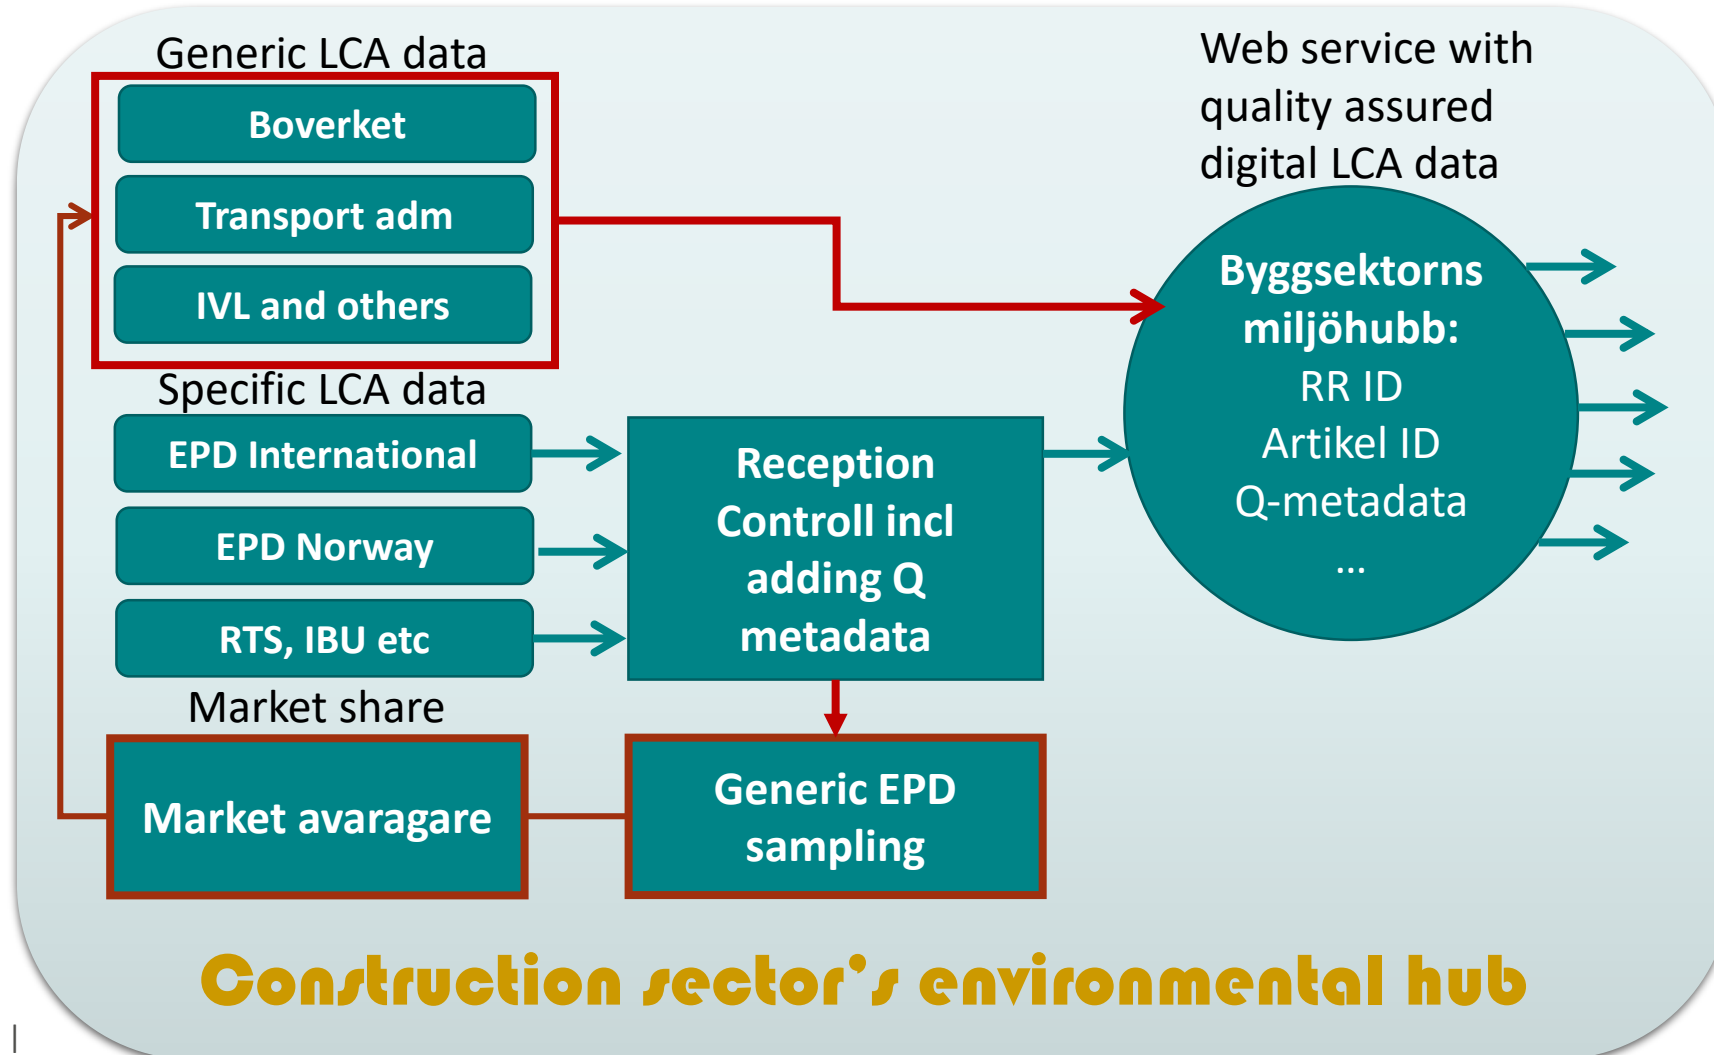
Generic LCA data

Boverket

Transport adm

IVL and others

Web service with quality assured digital LCA data

Byggsektorns miljöhubb:
RR ID
Artikel ID
Q-metadata
...

Specific LCA data

EPD International

EPD Norway

RTS, IBU etc

Reception Controll incl adding Q metadata

Market share

Market avaragare

Generic EPD sampling

Construction sector's environmental hub